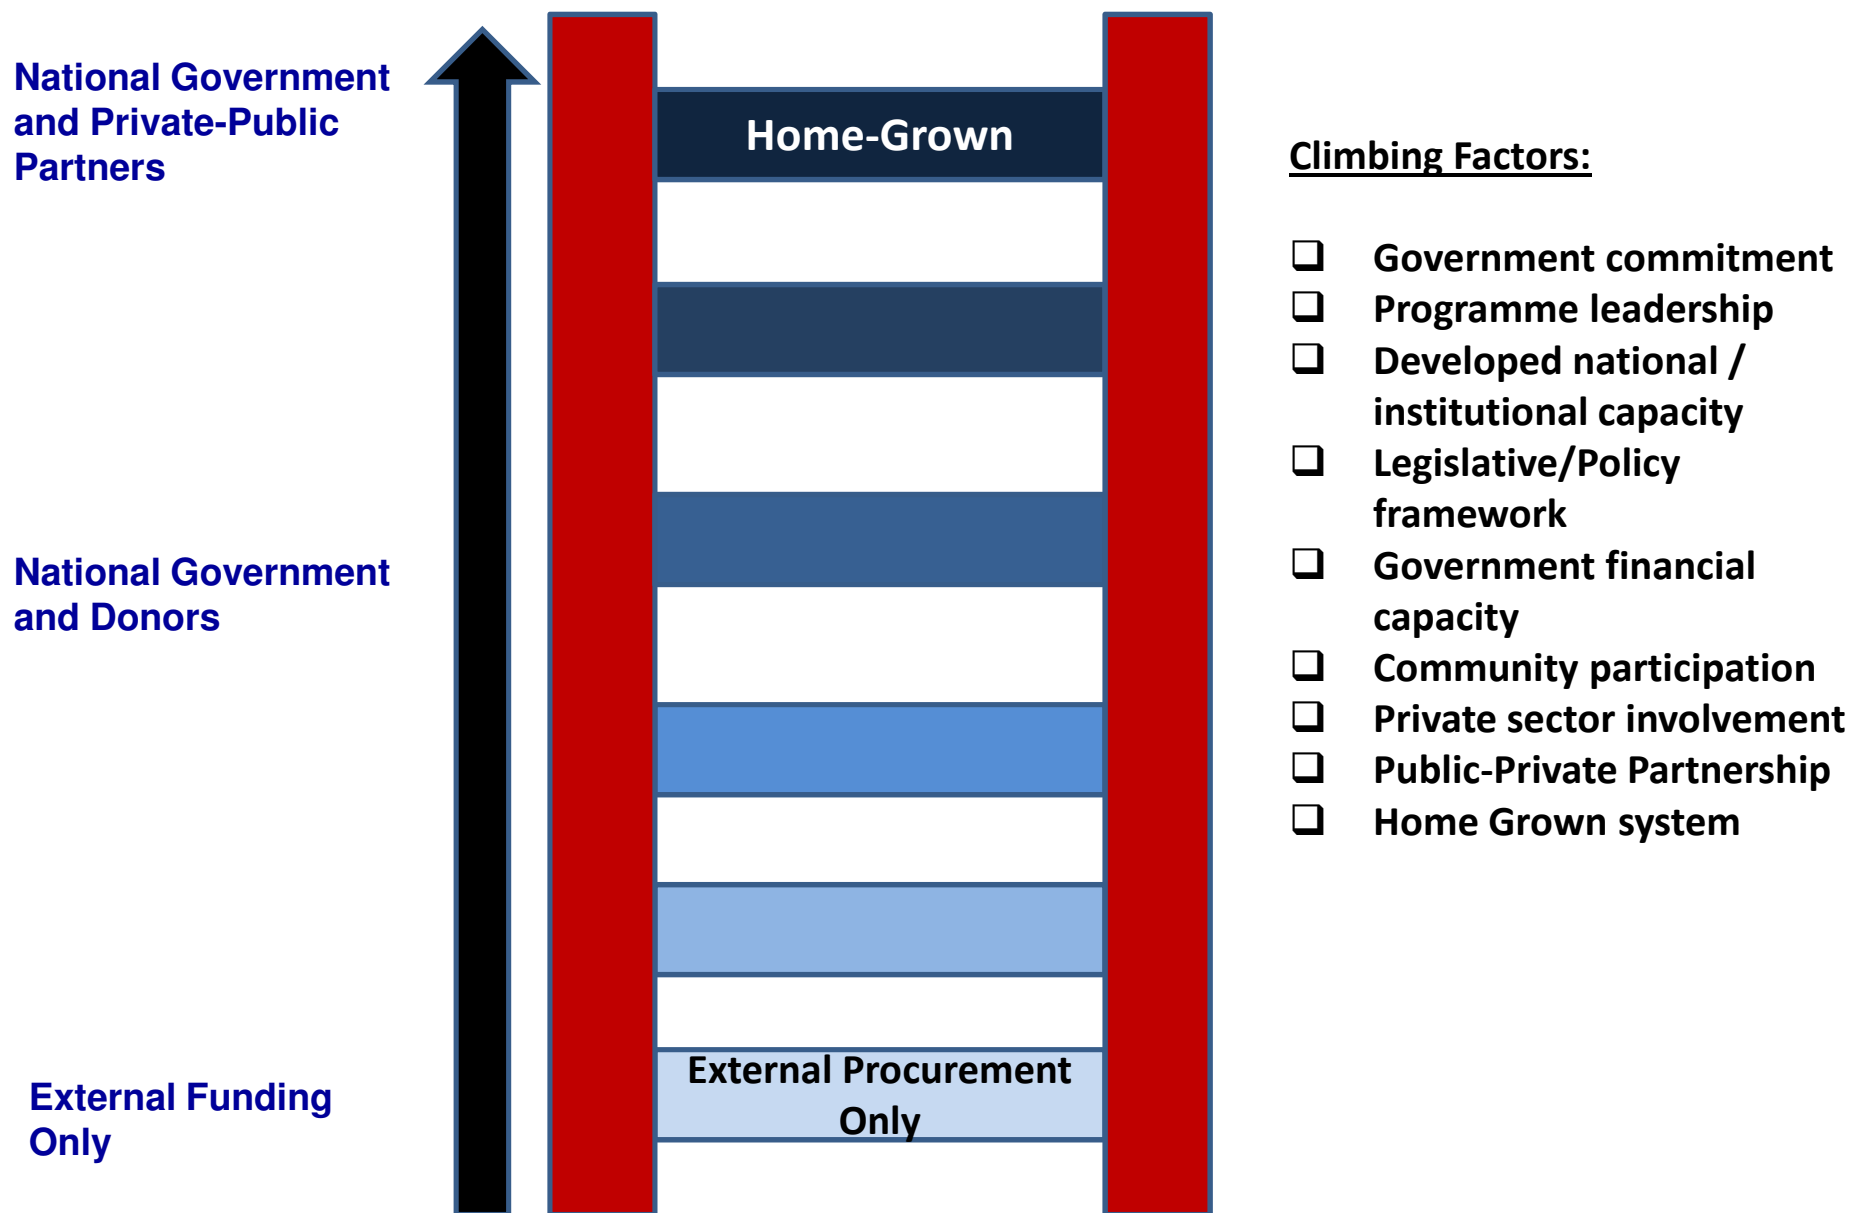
National Government and Private-Public Partners

National Government and Donors

External Funding Only

Home-Grown

External Procurement Only

Climbing Factors:

❑ Government commitment
❑ Programme leadership
❑ Developed national / institutional capacity
❑ Legislative/Policy framework
❑ Government financial capacity
❑ Community participation
❑ Private sector involvement
❑ Public-Private Partnership
❑ Home Grown system